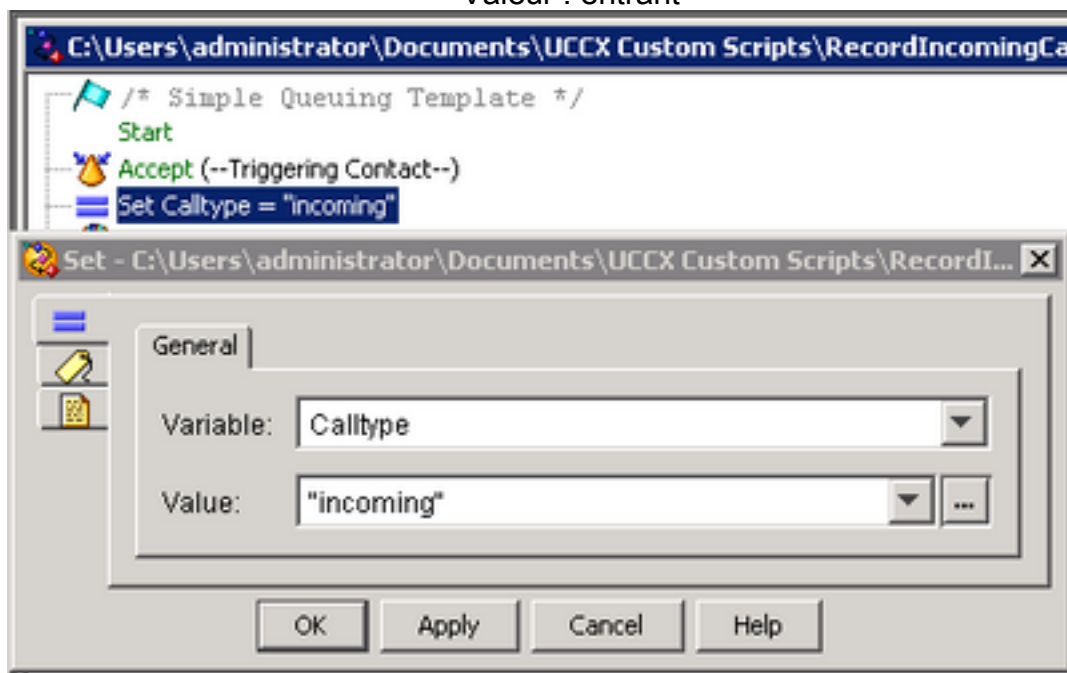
Valeur : entrant

C:\Users\administrator\Documents\UCCX Custom Scripts\RecordIncomingCa

/* Simple Queuing Template */
Start
Accept (--Triggering Contact--)
Set Calltype = "incoming"

Set - C:\Users\administrator\Documents\UCCX Custom Scripts\RecordI...

General

Variable: Calltype

Value: "incoming"

...

OK Apply Cancel Help